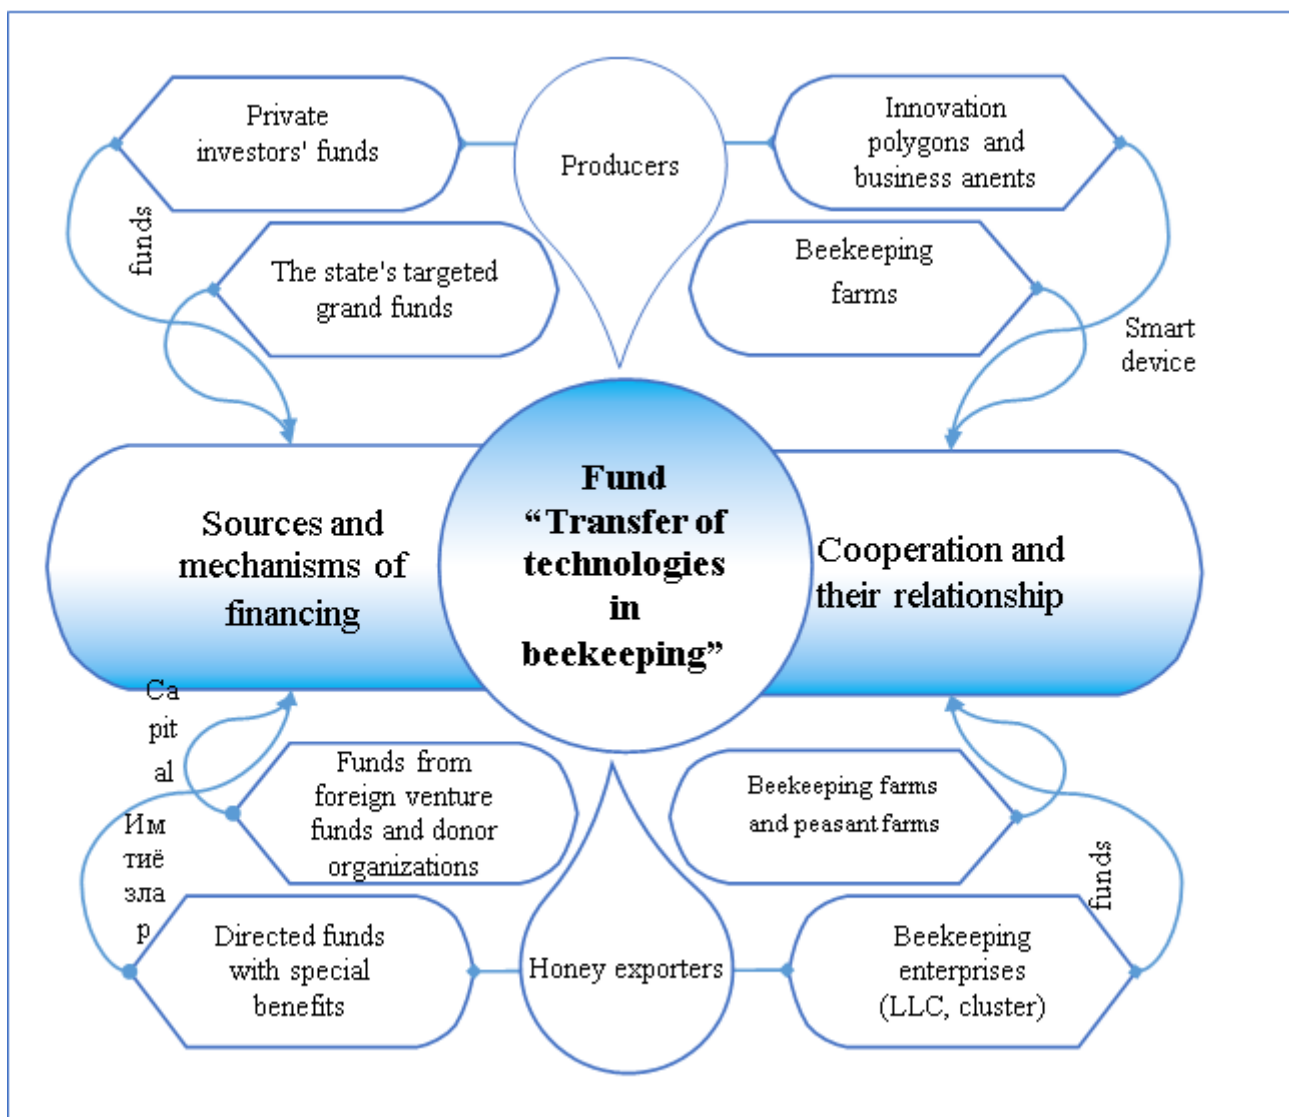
Private investors' funds

Producers

Innovation polygons and business anents

funds

The state's targeted grand funds

Beekeeping farms

Smart device

Sources and mechanisms of financing

Fund “Transfer of technologies in beekeeping”

Cooperation and their relationship

Ca pit al

Funds from foreign venture funds and donor organizations

Beekeeping farms and peasant farms

Им тиё зла р

funds

Directed funds with special benefits

Honey exporters

Beekeeping enterprises (LLC, cluster)